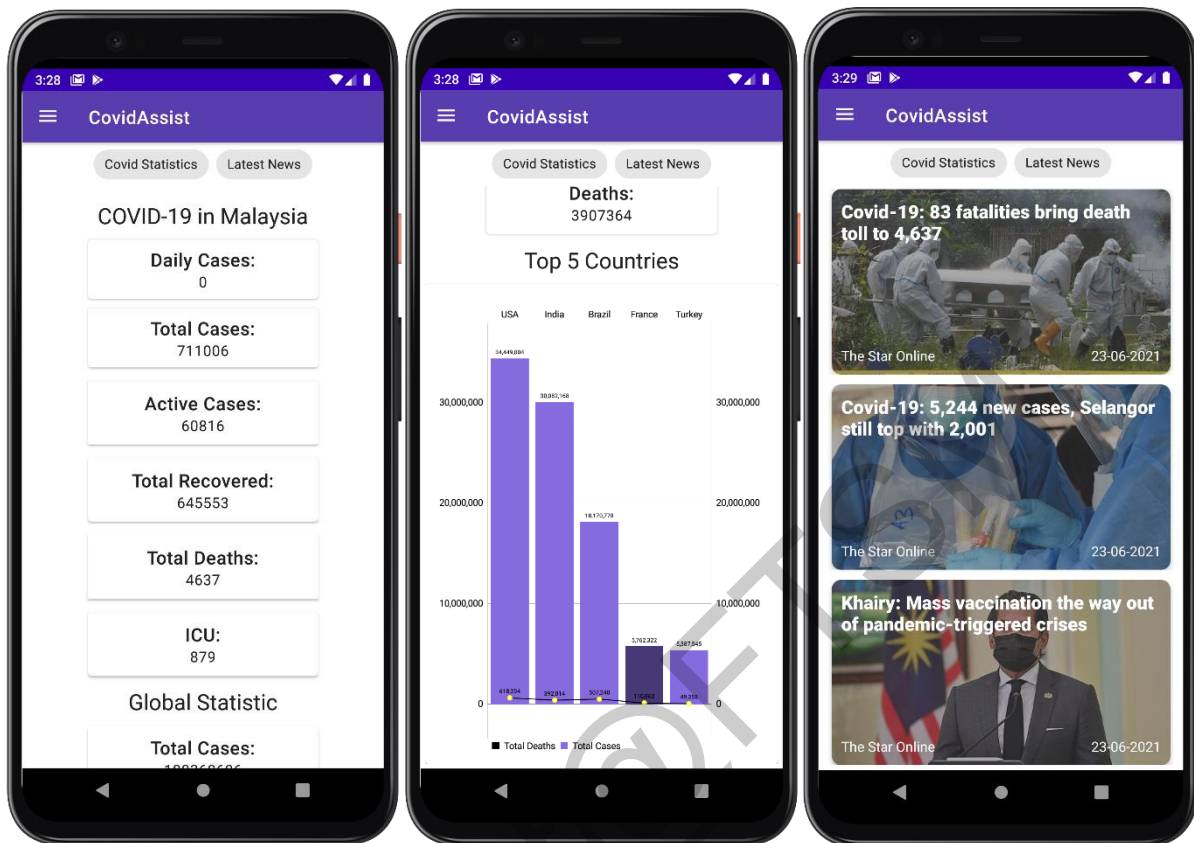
3:28

CovidAssist

Covid Statistics Latest News

COVID-19 in Malaysia

Daily Cases:
0

Total Cases:
711006

Active Cases:
60816

Total Recovered:
645553

Total Deaths:
4637

ICU:
879

Global Statistic

Total Cases:
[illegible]

3:28

CovidAssist

Covid Statistics Latest News

Deaths:
3907364

Top 5 Countries

USA India Brazil France Turkey

34,449,884 30,082,168 18,170,778 5,762,322 5,387,545

30,000,000 30,000,000
20,000,000 20,000,000
10,000,000 10,000,000
0 0

618,294 392,014 507,240 110,863 49,358

Total Deaths Total Cases

3:29

CovidAssist

Covid Statistics Latest News

Covid-19: 83 fatalities bring death toll to 4,637
The Star Online 23-06-2021

Covid-19: 5,244 new cases, Selangor still top with 2,001
The Star Online 23-06-2021

Khairy: Mass vaccination the way out of pandemic-triggered crises
The Star Online 23-06-2021